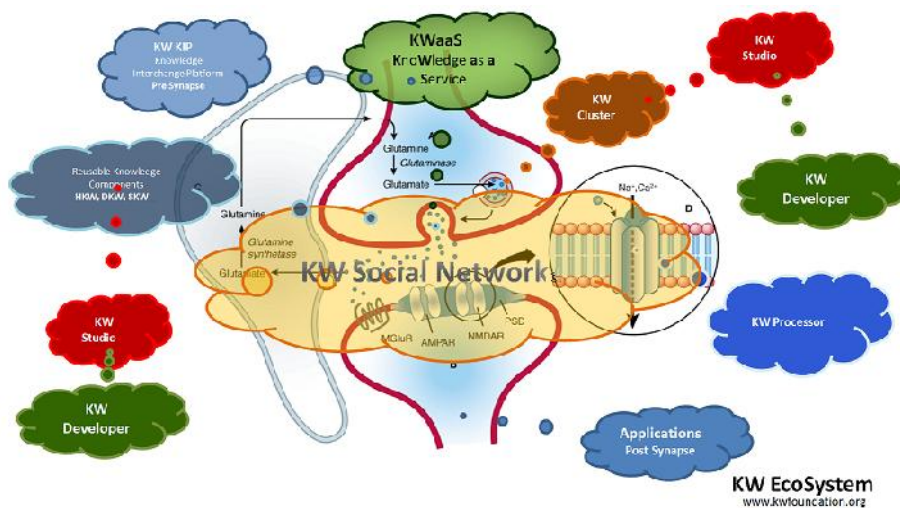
KW KIP
Knowledge
InterchangePlatform
PreSynapse

KWaaS
KnoWledge as a
Service

KW
Studio

KW
Cluster

Reusable Knowledge
Components
RKM, DKM, SKW

KW
Developer

Glutamine
Glutaminase
Glutamate

$Na^+, Ca^{2+}$

Glutamine
Glutamine
synthetase
Glutamate

KW Social Network

mGluR
AMPAR
NMDAR
PSD

KW
Studio

KW Processor

KW
Developer

Applications
Post Synapse

KW EcoSystem
www.kwfoundation.org